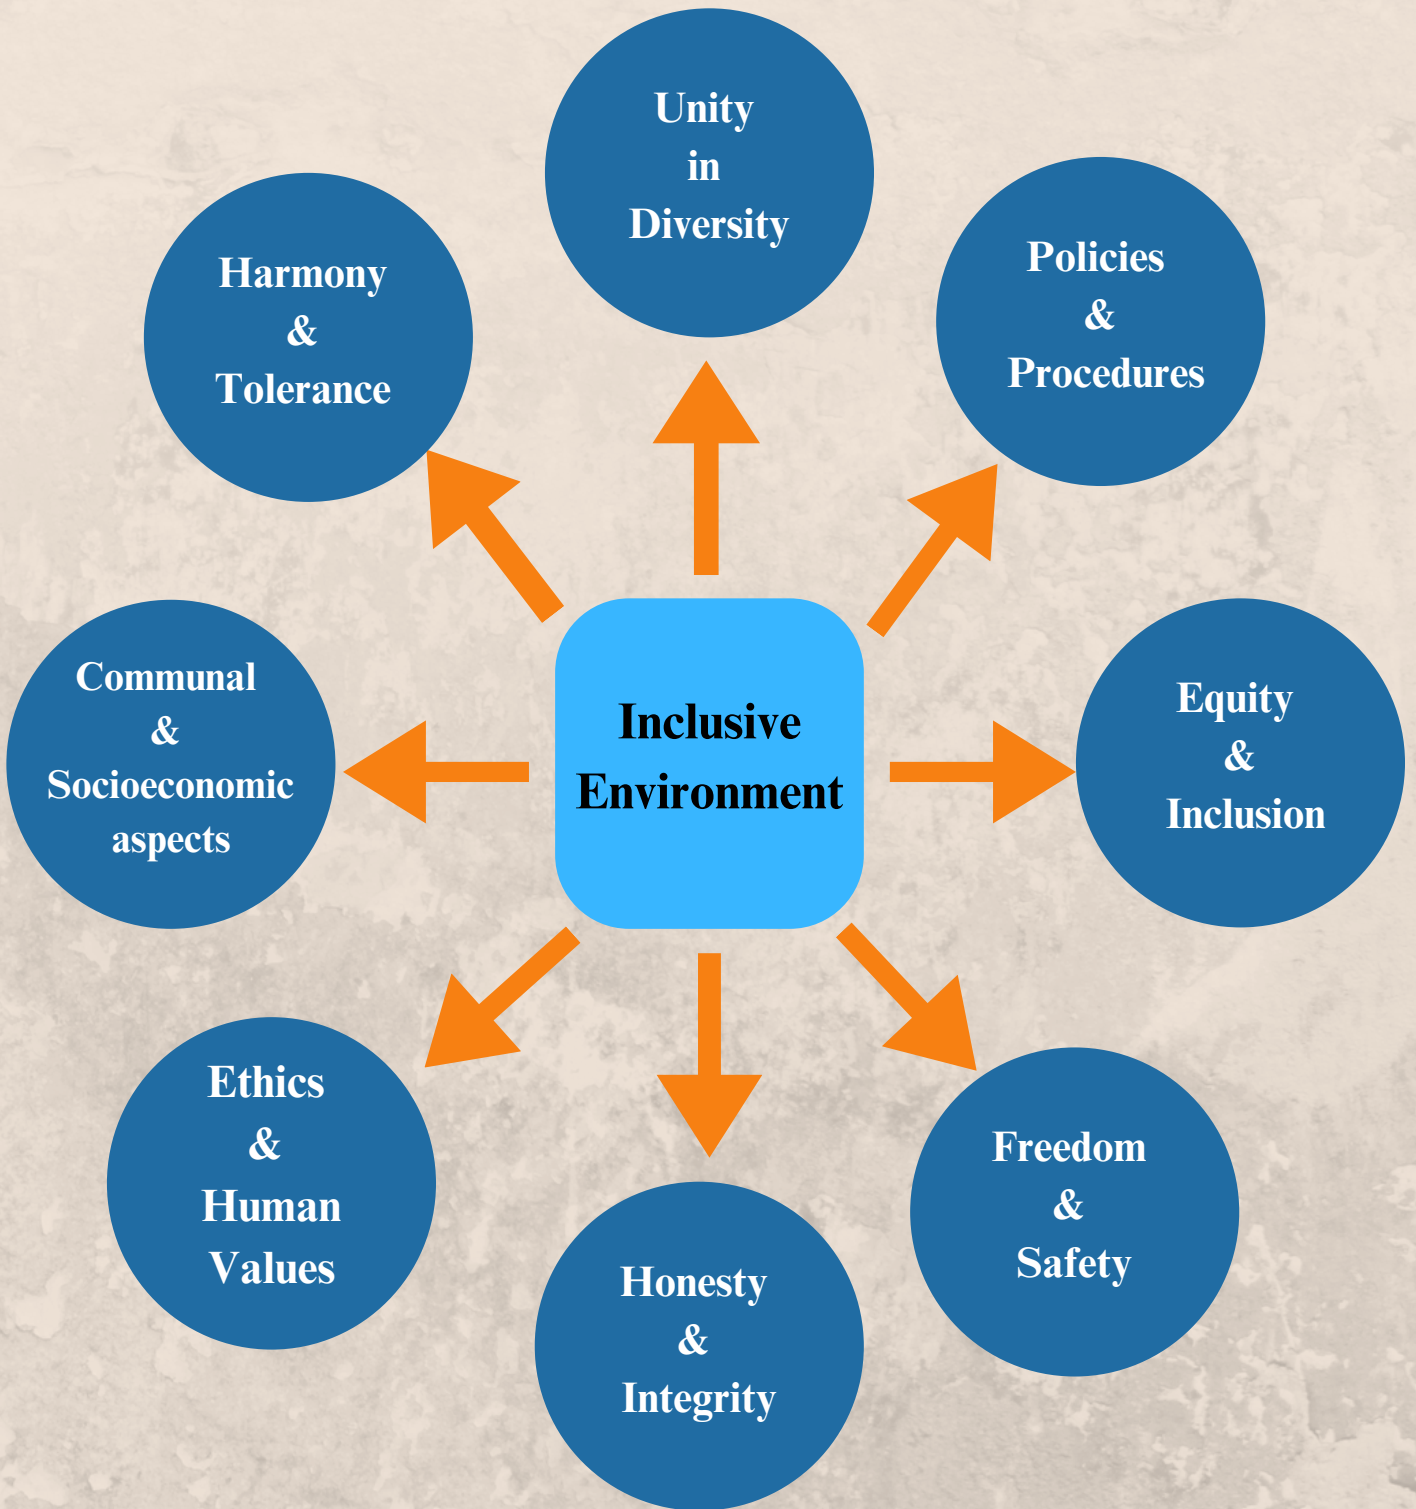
Unity in Diversity

Harmony & Tolerance

Policies & Procedures

Inclusive Environment

Communal & Socioeconomic aspects

Equity & Inclusion

Ethics & Human Values

Freedom & Safety

Honesty & Integrity